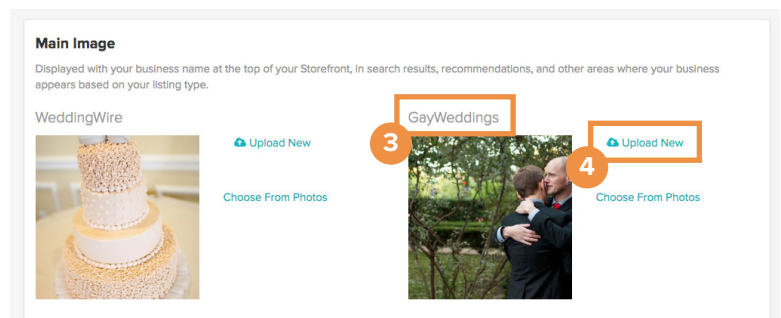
Main Image

Displayed with your business name at the top of your Storefront, in search results, recommendations, and other areas where your business appears based on your listing type.

WeddingWire

Upload New

Choose From Photos

GayWeddings

3

4

Upload New

Choose From Photos